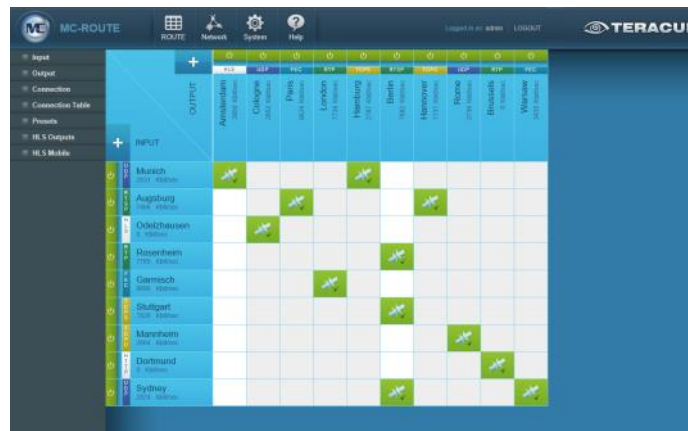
MC MC-ROUTE

ROUTE Network System Help

Logged in as: admin LOGOUT

TERACU

Input
Output
Connection
Connection Table
Presets
HLS Outputs
HLS Mobile

OUTPUT

INPUT

HLS UDP RTP RTP RTSP RTSP UDP RTP RTP

Amsterdam
Cologne
Paris
London
Hamburg
Berlin
Hannover
Rome
Brussels
Warsaw

Munich
Augsburg
Odelzhausen
Rosenheim
Garmisch
Stuttgart
Mannheim
Dortmund
Sydney